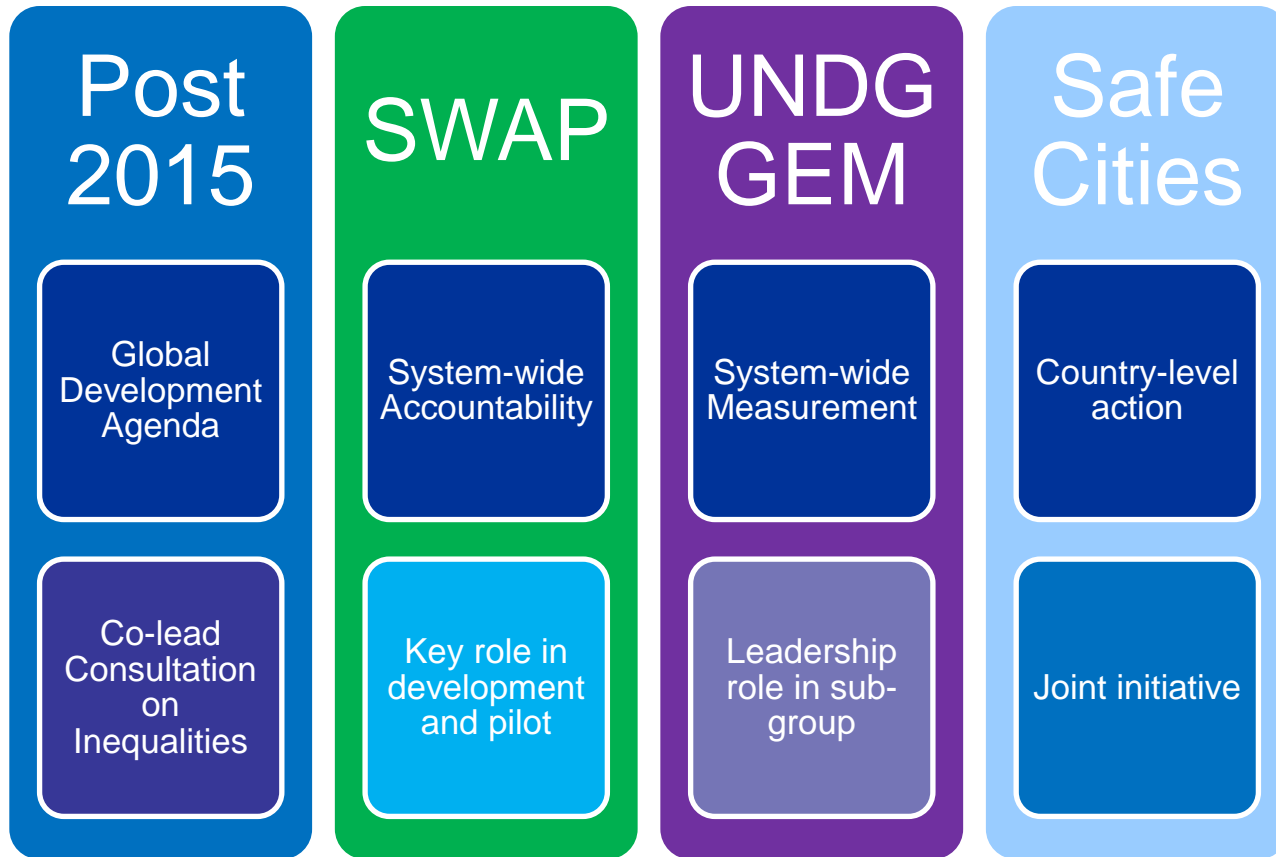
Post 2015

Global Development Agenda

Co-lead Consultation on Inequalities

SWAP

System-wide Accountability

Key role in development and pilot

UNDG GEM

System-wide Measurement

Leadership role in sub-group

Safe Cities

Country-level action

Joint initiative